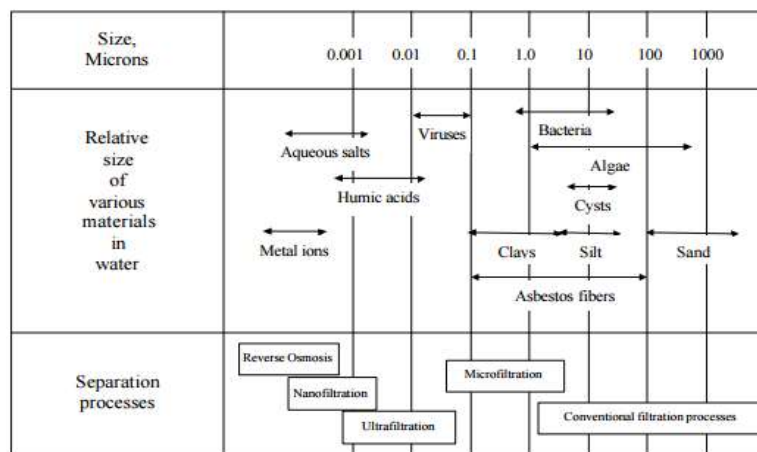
| Size, Microns | 0.001 0.01 0.1 1.0 10 100 1000 |
|---|---|
| Relative size of various materials in water | Aqueous salts, Viruses, Bacteria, Algae, Humic acids, Cysts, Metal ions, Clays, Silt, Sand, Asbestos fibers |
| Separation processes | Reverse Osmosis, Nanofiltration, Ultrafiltration, Microfiltration, Conventional filtration processes |